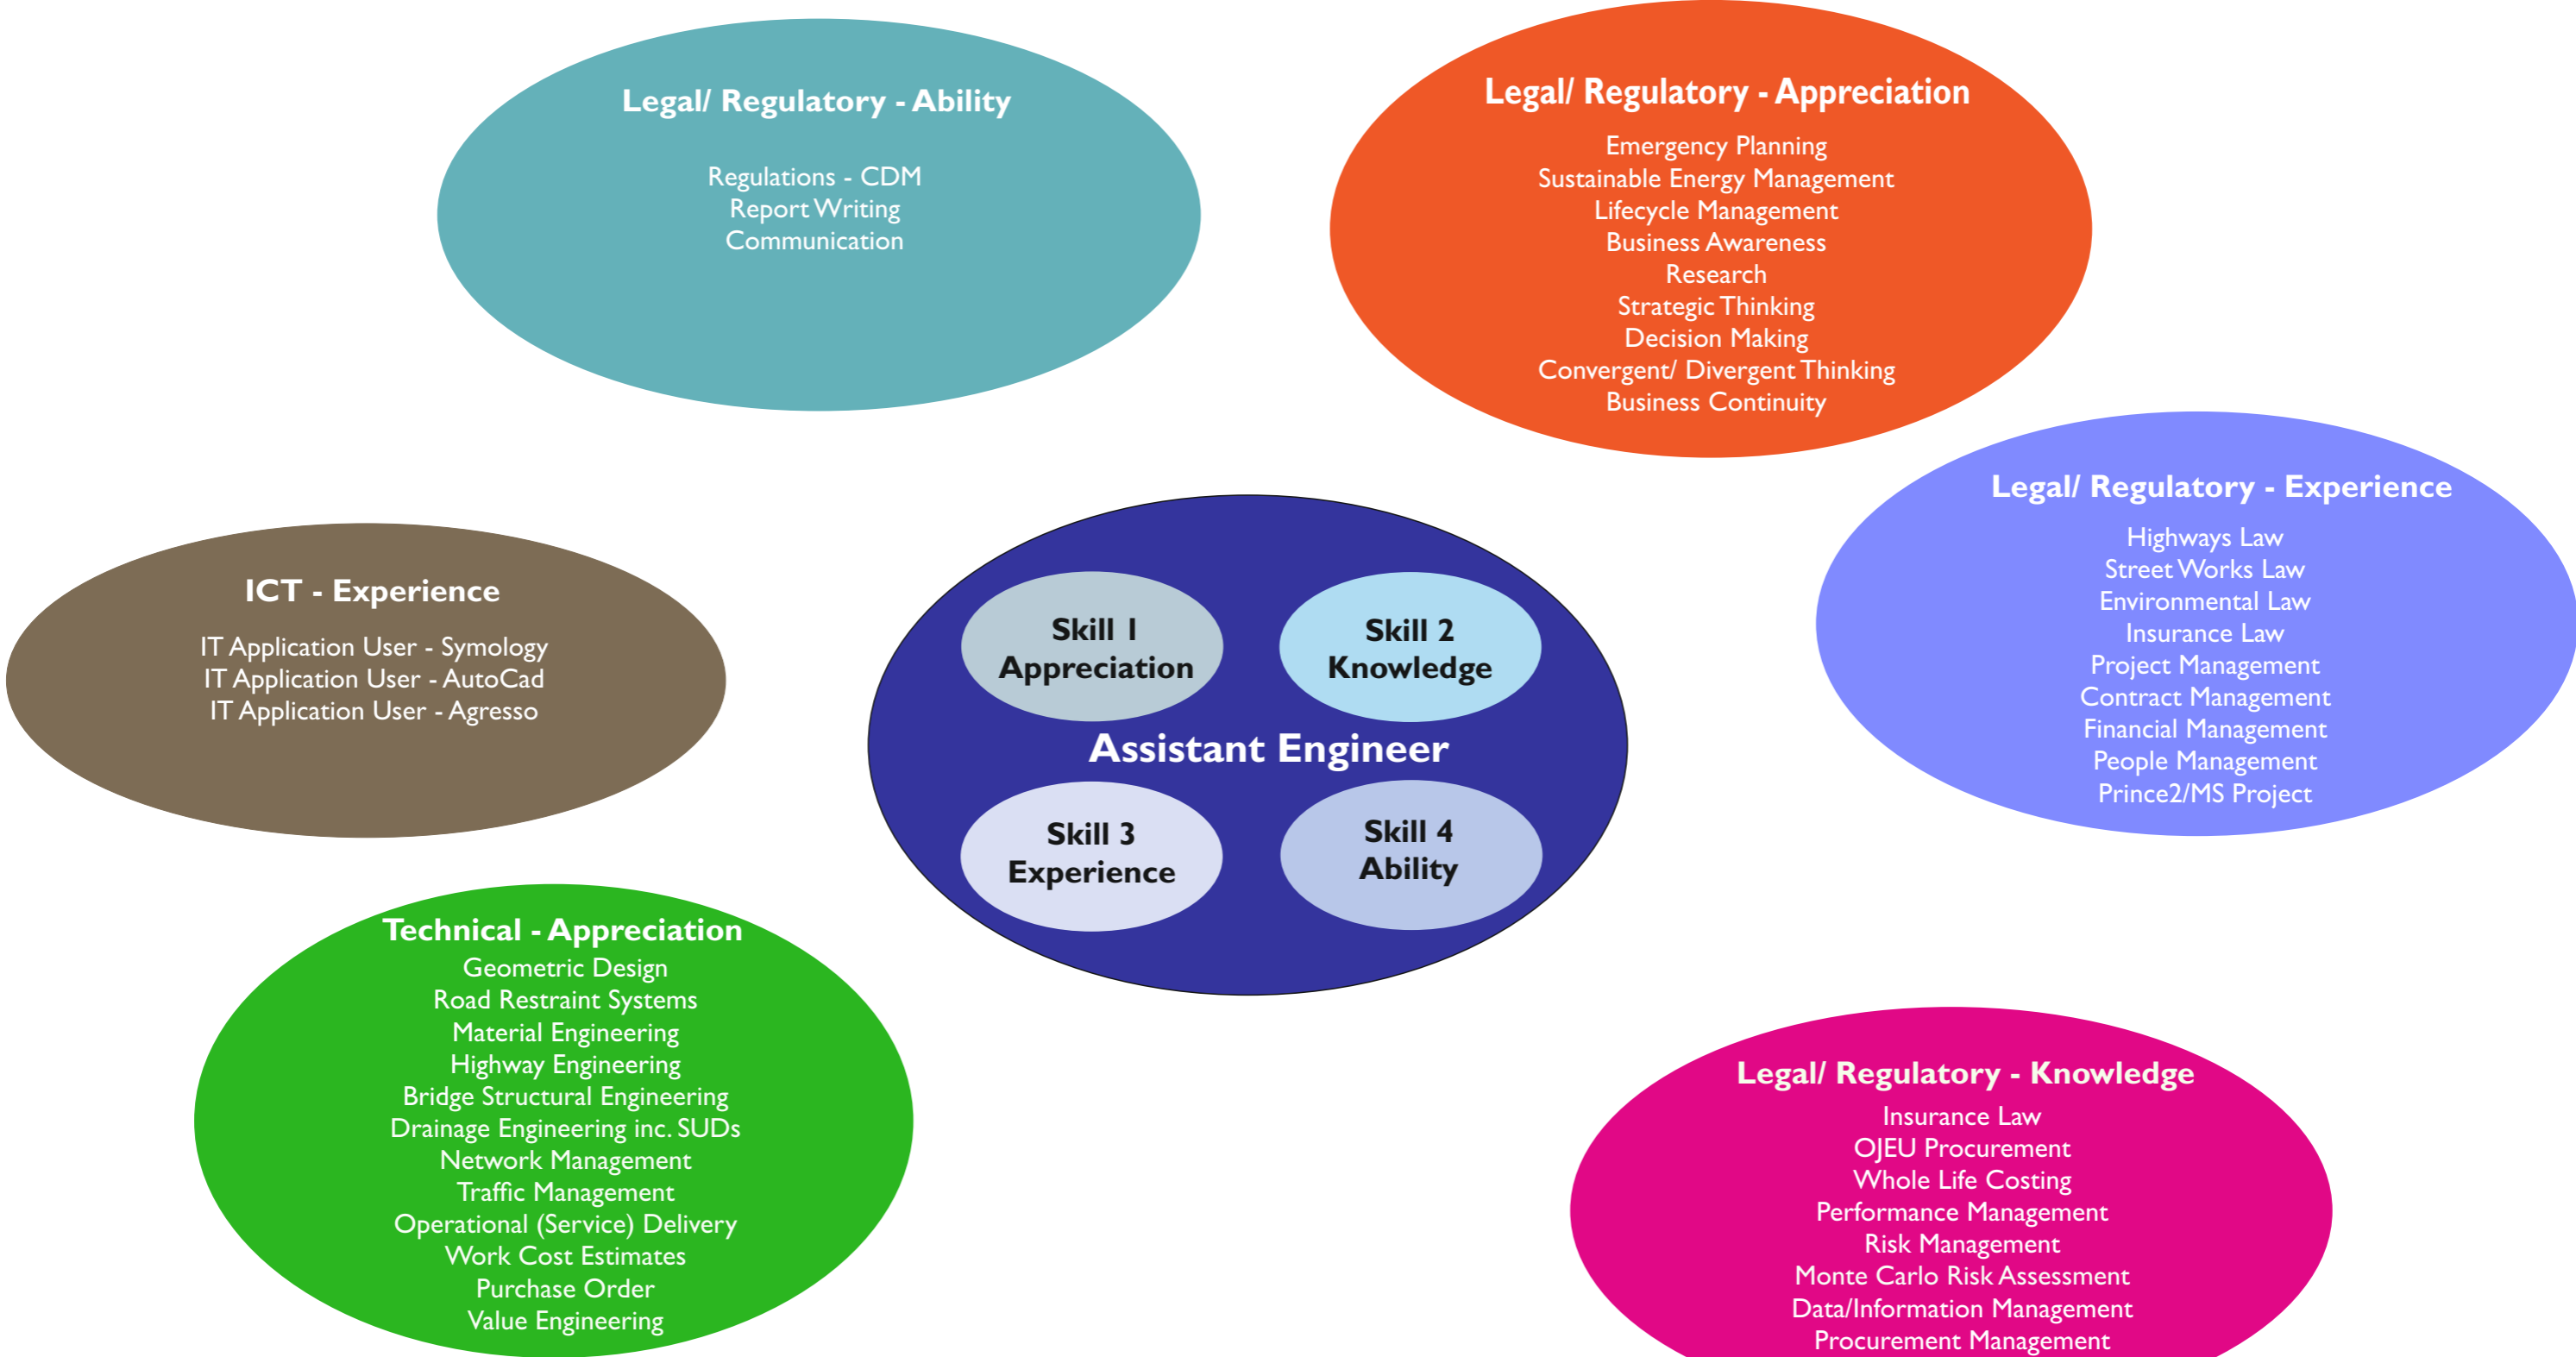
Legal/ Regulatory - Ability

Regulations - CDM
Report Writing
Communication

Legal/ Regulatory - Appreciation

Emergency Planning
Sustainable Energy Management
Lifecycle Management
Business Awareness
Research
Strategic Thinking
Decision Making
Convergent/ Divergent Thinking
Business Continuity

ICT - Experience

IT Application User - Symology
IT Application User - AutoCad
IT Application User - Agresso

Skill 1
Appreciation

Skill 2
Knowledge

Assistant Engineer

Skill 3
Experience

Skill 4
Ability

Legal/ Regulatory - Experience

Highways Law
Street Works Law
Environmental Law
Insurance Law
Project Management
Contract Management
Financial Management
People Management
Prince2/MS Project

Technical - Appreciation
Geometric Design
Road Restraint Systems
Material Engineering
Highway Engineering
Bridge Structural Engineering
Drainage Engineering inc. SUDs
Network Management
Traffic Management
Operational (Service) Delivery
Work Cost Estimates
Purchase Order
Value Engineering

Legal/ Regulatory - Knowledge
Insurance Law
OJEU Procurement
Whole Life Costing
Performance Management
Risk Management
Monte Carlo Risk Assessment
Data/Information Management
Procurement Management